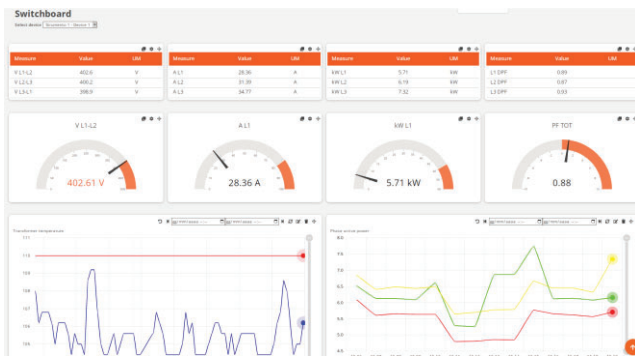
Switchboard

Select device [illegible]

| Measure | Value | UM |
|---|---|---|
| V L1-L2 | 402.6 | V |
| V L2-L3 | 400.2 | V |
| V L3-L1 | 398.9 | V |

| Measure | Value | UM |
|---|---|---|
| A L1 | 28.36 | A |
| A L2 | 31.39 | A |
| A L3 | 34.77 | A |

| Measure | Value | UM |
|---|---|---|
| kW L1 | 5.71 | kW |
| kW L2 | 6.19 | kW |
| kW L3 | 7.32 | kW |

| Measure | Value | UM |
|---|---|---|
| L1 DPF | 0.99 | |
| L2 DPF | 0.87 | |
| L3 DPF | 0.93 | |

V L1-L2
402.61 V

A L1
28.36 A

kW L1
5.71 kW

PF TOT
0.88

Transformer temperature

Phases active power
8.0
7.5
7.0
6.5
6.0
5.5
5.0
4.5